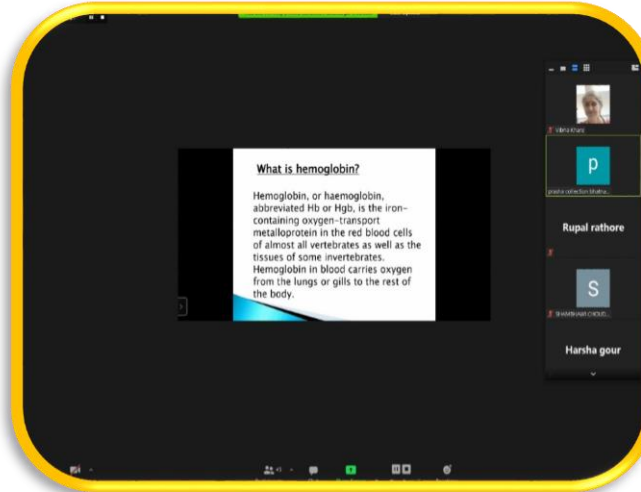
What is hemoglobin?

Hemoglobin, or haemoglobin, abbreviated Hb or Hgb, is the iron-containing oxygen-transport metalloprotein in the red blood cells of almost all vertebrates as well as the tissues of some invertebrates. Hemoglobin in blood carries oxygen from the lungs or gills to the rest of the body.

Vibha Khare

P

prasha collection bhatna...

Rupal rathore

S

SHAMBHAVI CHOUD...

Harsha gour